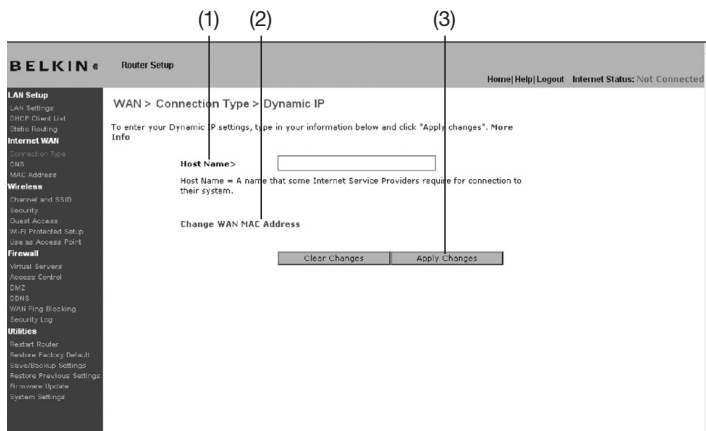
(1) (2) (3)

BELKIN Router Setup

Home| Help| Logout Internet Status: Not Connected

LAN Setup
LAN Settings
DHCP Client List
Static Routing
Internet WAN
Connection Type
DNS
MAC Address
Wireless
Channel and SSID
Security
Guest Access
Wi-Fi Protected Setup
Use as Access Point
Firewall
Virtual Servers
Access Control
DMZ
DDNS
WAN Ping Blocking
Security Log
Utilities
Restart Router
Restore Factory Default
Save/Backup Settings
Restore Previous Settings
Firmware Update
System Settings

WAN > Connection Type > Dynamic IP

To enter your Dynamic IP settings, type in your information below and click "Apply changes". More Info

Host Name>

Host Name = A name that some Internet Service Providers require for connection to their system.

Change WAN MAC Address

Clear Changes Apply Changes